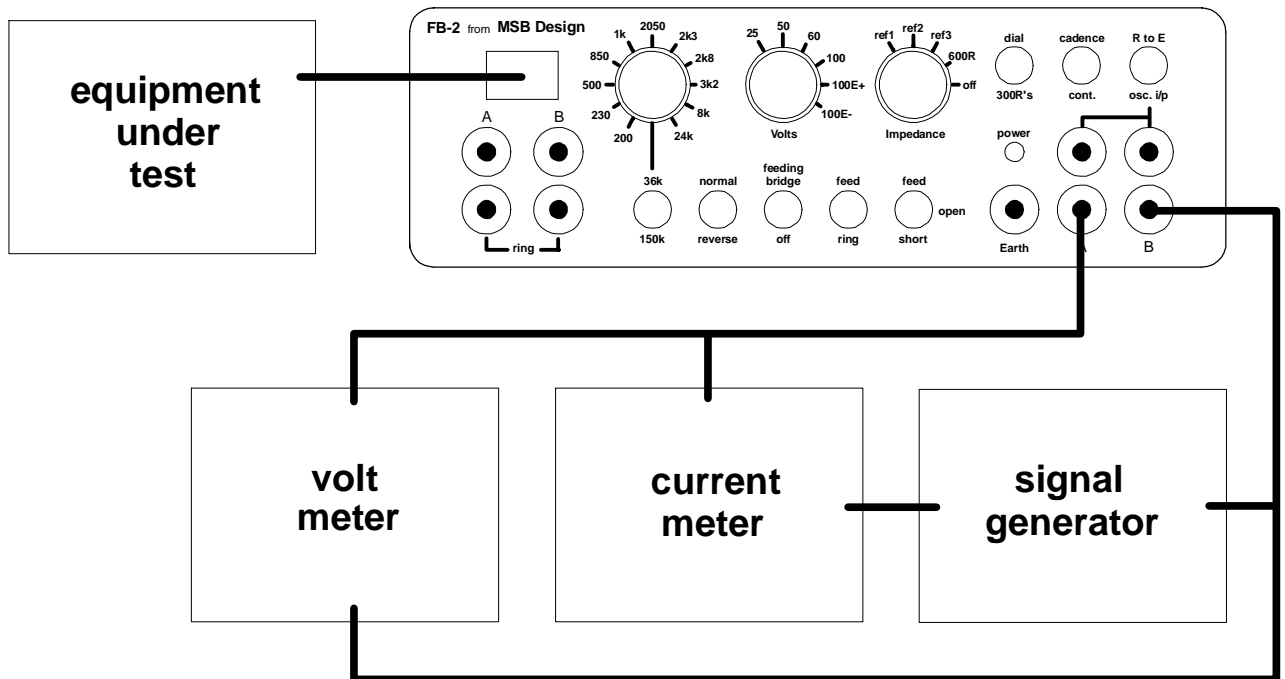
equipment under test

FB-2 from MSB Design

1k 2050 2k3 850 2k8 500 3k2 230 8k 200 24k 36k

25 50 60 100 100E+ 100E- Volts

ref1 ref2 ref3 600R off Impedance

dial 300R's

cadence cont.

R to E osc. i/p

A B

ring

power

150k

normal reverse

feeding bridge off

feed ring

feed open short

Earth

A B

volt meter

current meter

signal generator